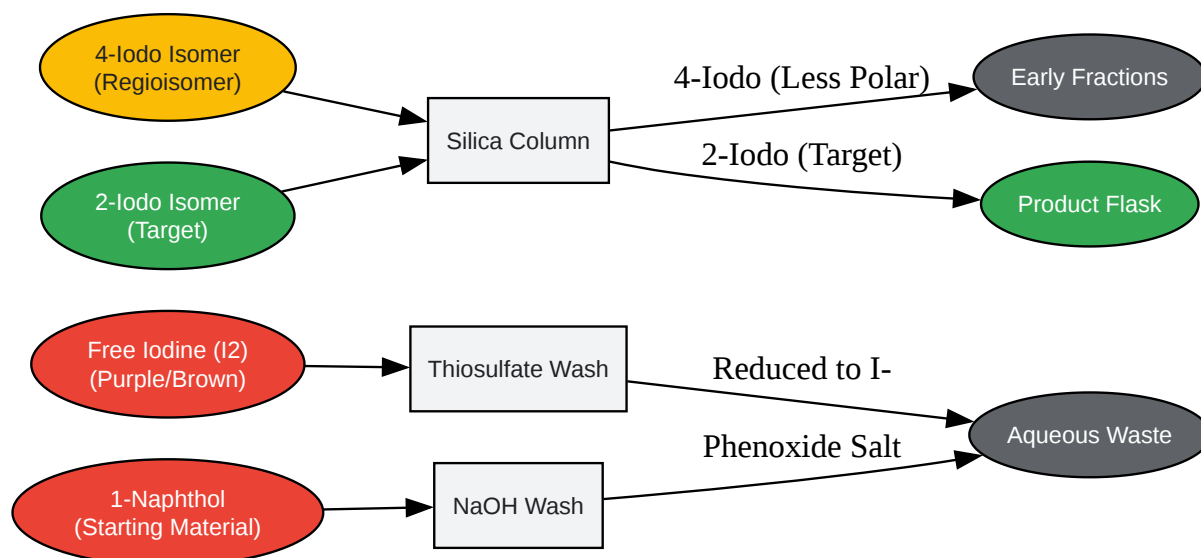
4-Iodo Isomer
(Regioisomer)

2-Iodo Isomer
(Target)

Silica Column

4-Iodo (Less Polar)

Early Fractions

2-Iodo (Target)

Product Flask

Free Iodine (I2)
(Purple/Brown)

Thiosulfate Wash

Reduced to I-

Aqueous Waste

Phenoxide Salt

1-Naphthol
(Starting Material)

NaOH Wash